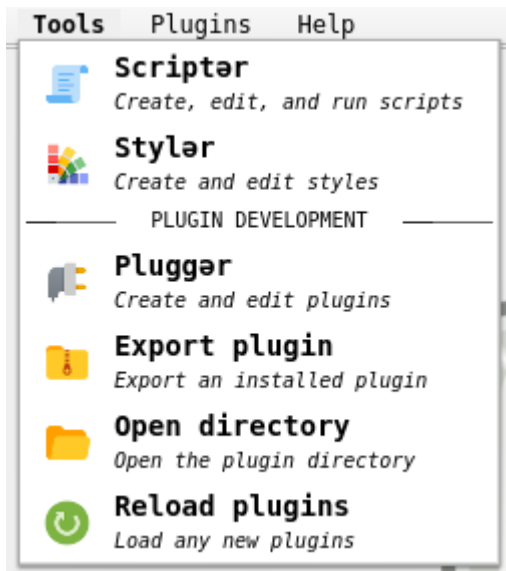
Tools Plugins Help

Scriptər
Create, edit, and run scripts

Stylər
Create and edit styles

PLUGIN DEVELOPMENT

Pluggər
Create and edit plugins

Export plugin
Export an installed plugin

Open directory
Open the plugin directory

Reload plugins
Load any new plugins